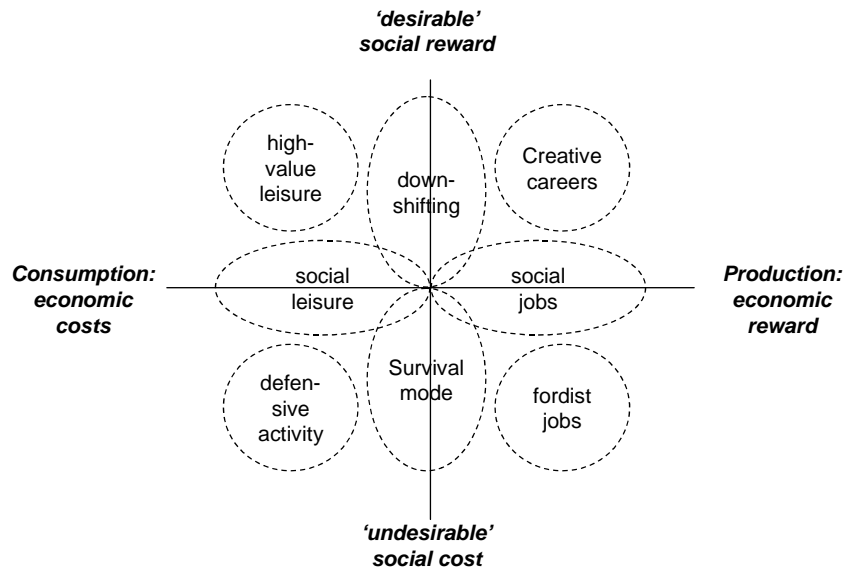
'desirable' social reward

high-value leisure

down-shifting

Creative careers

Consumption: economic costs

social leisure

social jobs

Production: economic reward

defensive activity

Survival mode

fordist jobs

'undesirable' social cost